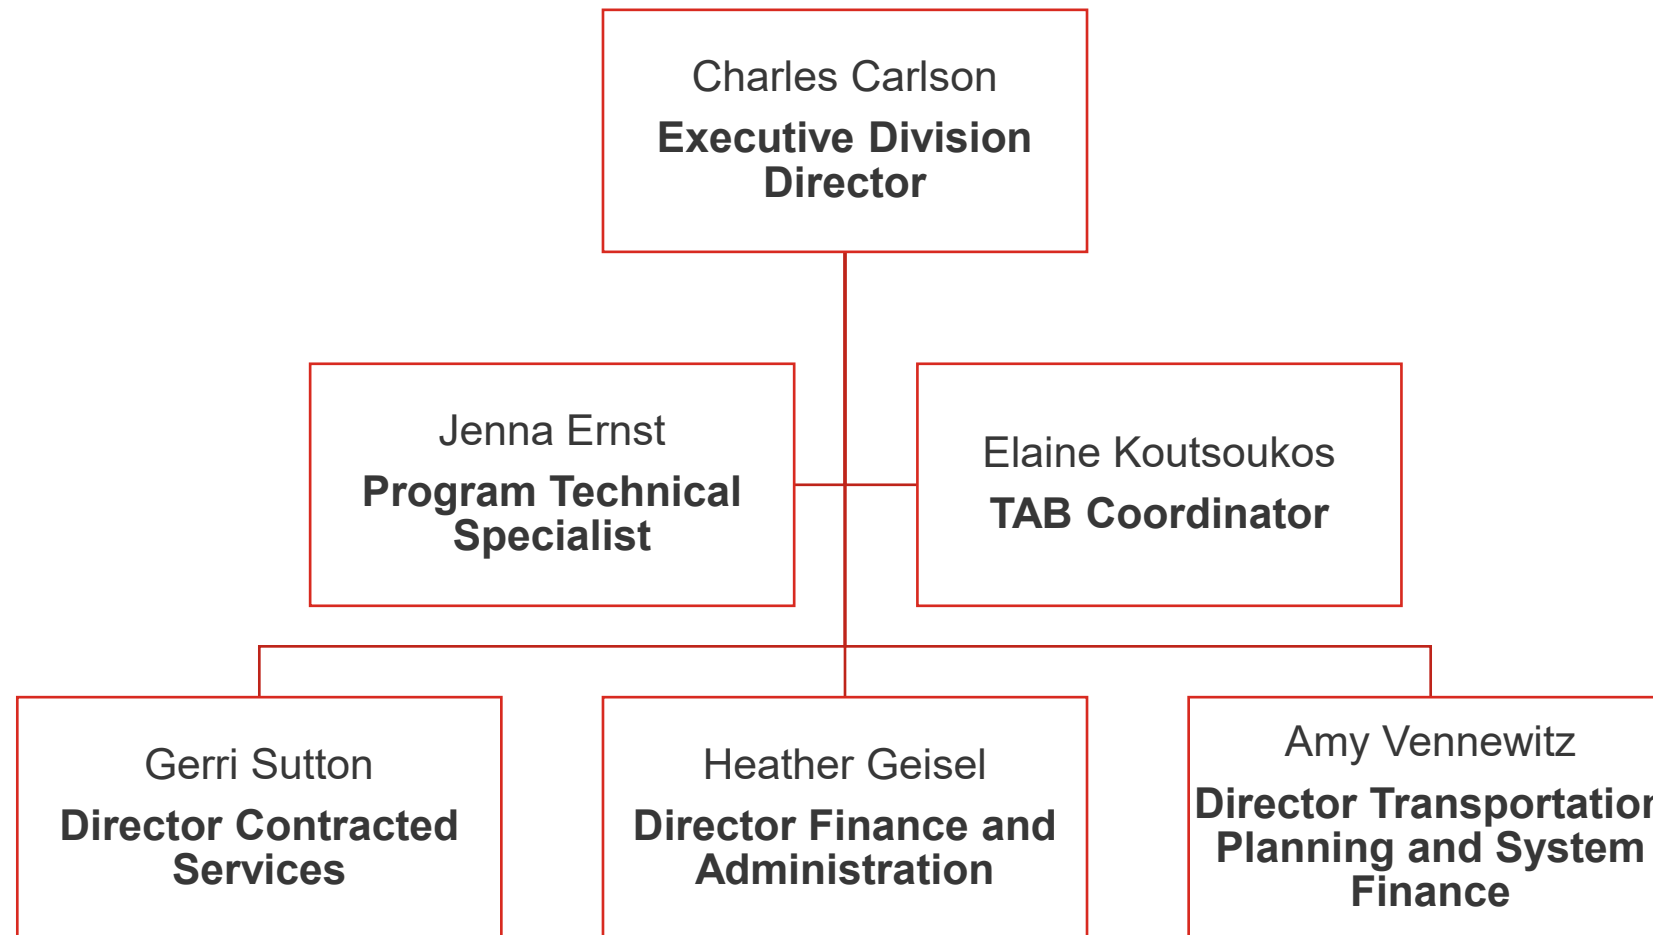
Charles Carlson
Executive Division Director

Jenna Ernst
Program Technical Specialist

Elaine Koutsoukos
TAB Coordinator

Gerri Sutton
Director Contracted Services

Heather Geisel
Director Finance and Administration

Amy Vennewitz
Director Transportatio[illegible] Planning and System Finance